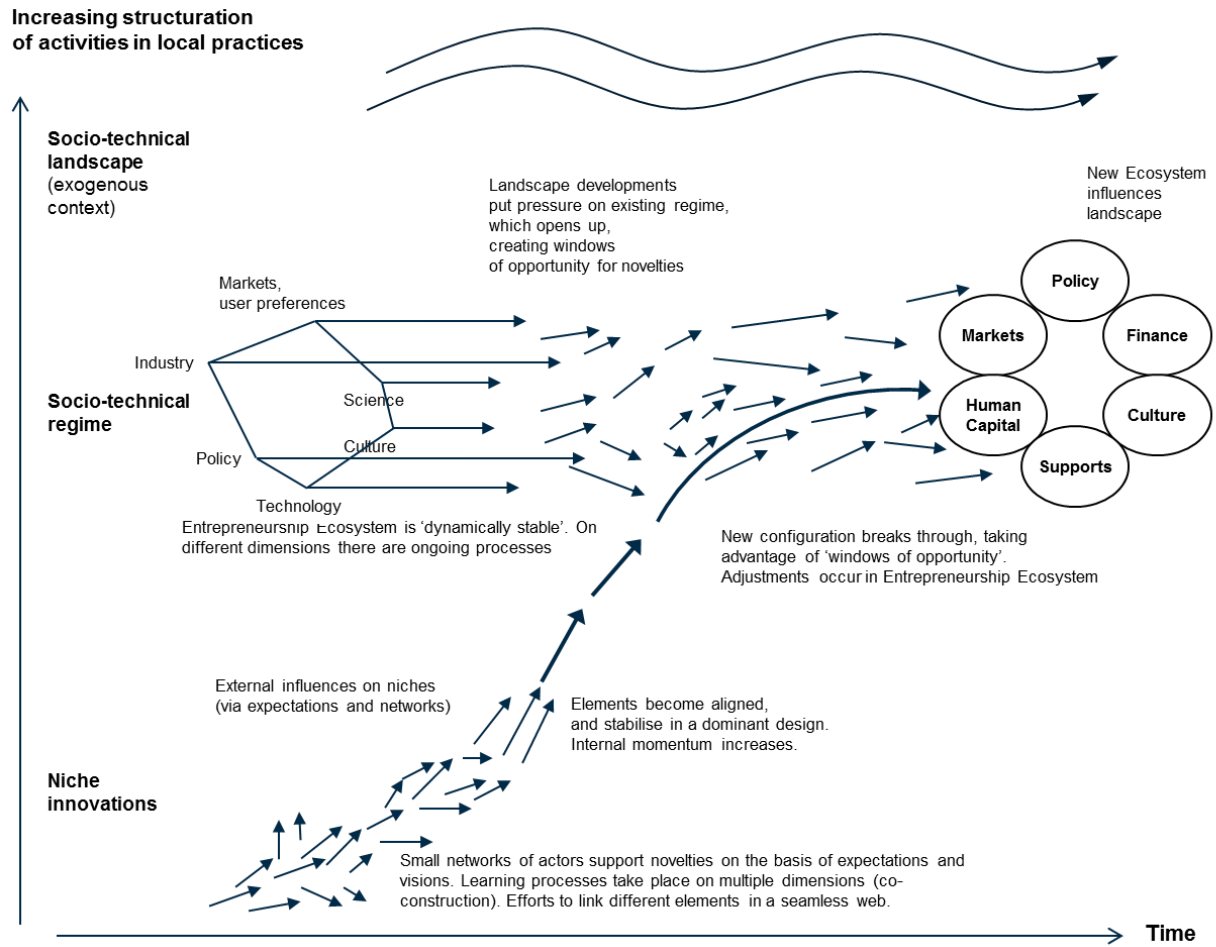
Increasing structuration of activities in local practices

Socio-technical landscape (exogenous context)

Landscape developments put pressure on existing regime, which opens up, creating windows of opportunity for novelties

New Ecosystem influences landscape

Markets, user preferences

Industry

Science

Culture

Policy

Technology

Socio-technical regime

Policy

Markets

Finance

Human Capital

Culture

Supports

Entrepreneursnip Ecosystem is 'dynamically stable'. On different dimensions there are ongoing processes

New configuration breaks through, taking advantage of 'windows of opportunity'. Adjustments occur in Entrepreneurship Ecosystem

External influences on niches (via expectations and networks)

Elements become aligned, and stabilise in a dominant design. Internal momentum increases.

Niche innovations

Small networks of actors support novelties on the basis of expectations and visions. Learning processes take place on multiple dimensions (co-construction). Efforts to link different elements in a seamless web.

Time